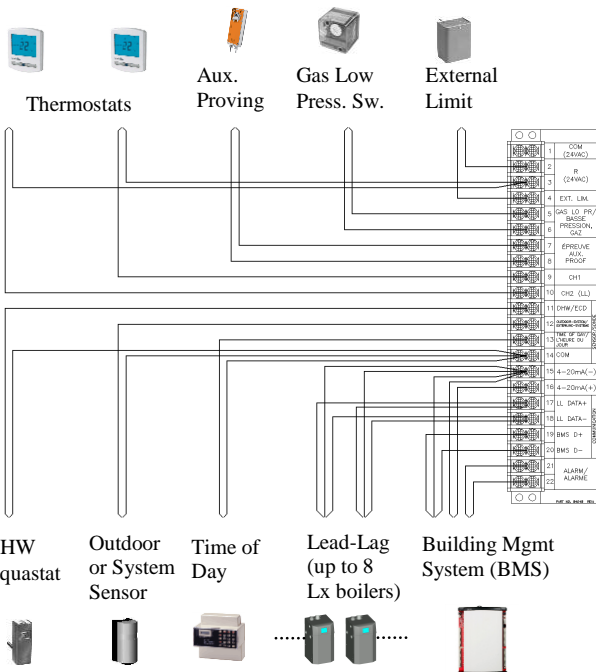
Thermostats

Aux. Proving

Gas Low Press. Sw.

External Limit

| | |
|---|---|
| 1 | COM (24VAC) |
| 2 | R (24VAC) |
| 3 | |
| 4 | EXT. LIM. |
| 5 | GAS LO PR/ BASSE PRESSION, GAZ |
| 6 | |
| 7 | ÉPREUVE AUX. PROOF |
| 8 | |
| 9 | CH1 |
| 10 | CH2 (LL) |
| 11 | DHW/ECD |
| 12 | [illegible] |
| 13 | TIME OF DAY/ L'HEURE DU JOUR |
| 14 | COM |
| 15 | 4-20mA(-) |
| 16 | 4-20mA(+) |
| 17 | LL DATA+ |
| 18 | LL DATA- |
| 19 | BMS D+ |
| 20 | BMS D- |
| 21 | ALARM/ ALARME |
| 22 | |

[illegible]

HW quastat

Outdoor or System Sensor

Time of Day

Lead-Lag (up to 8 Lx boilers)

Building Mgmt System (BMS)